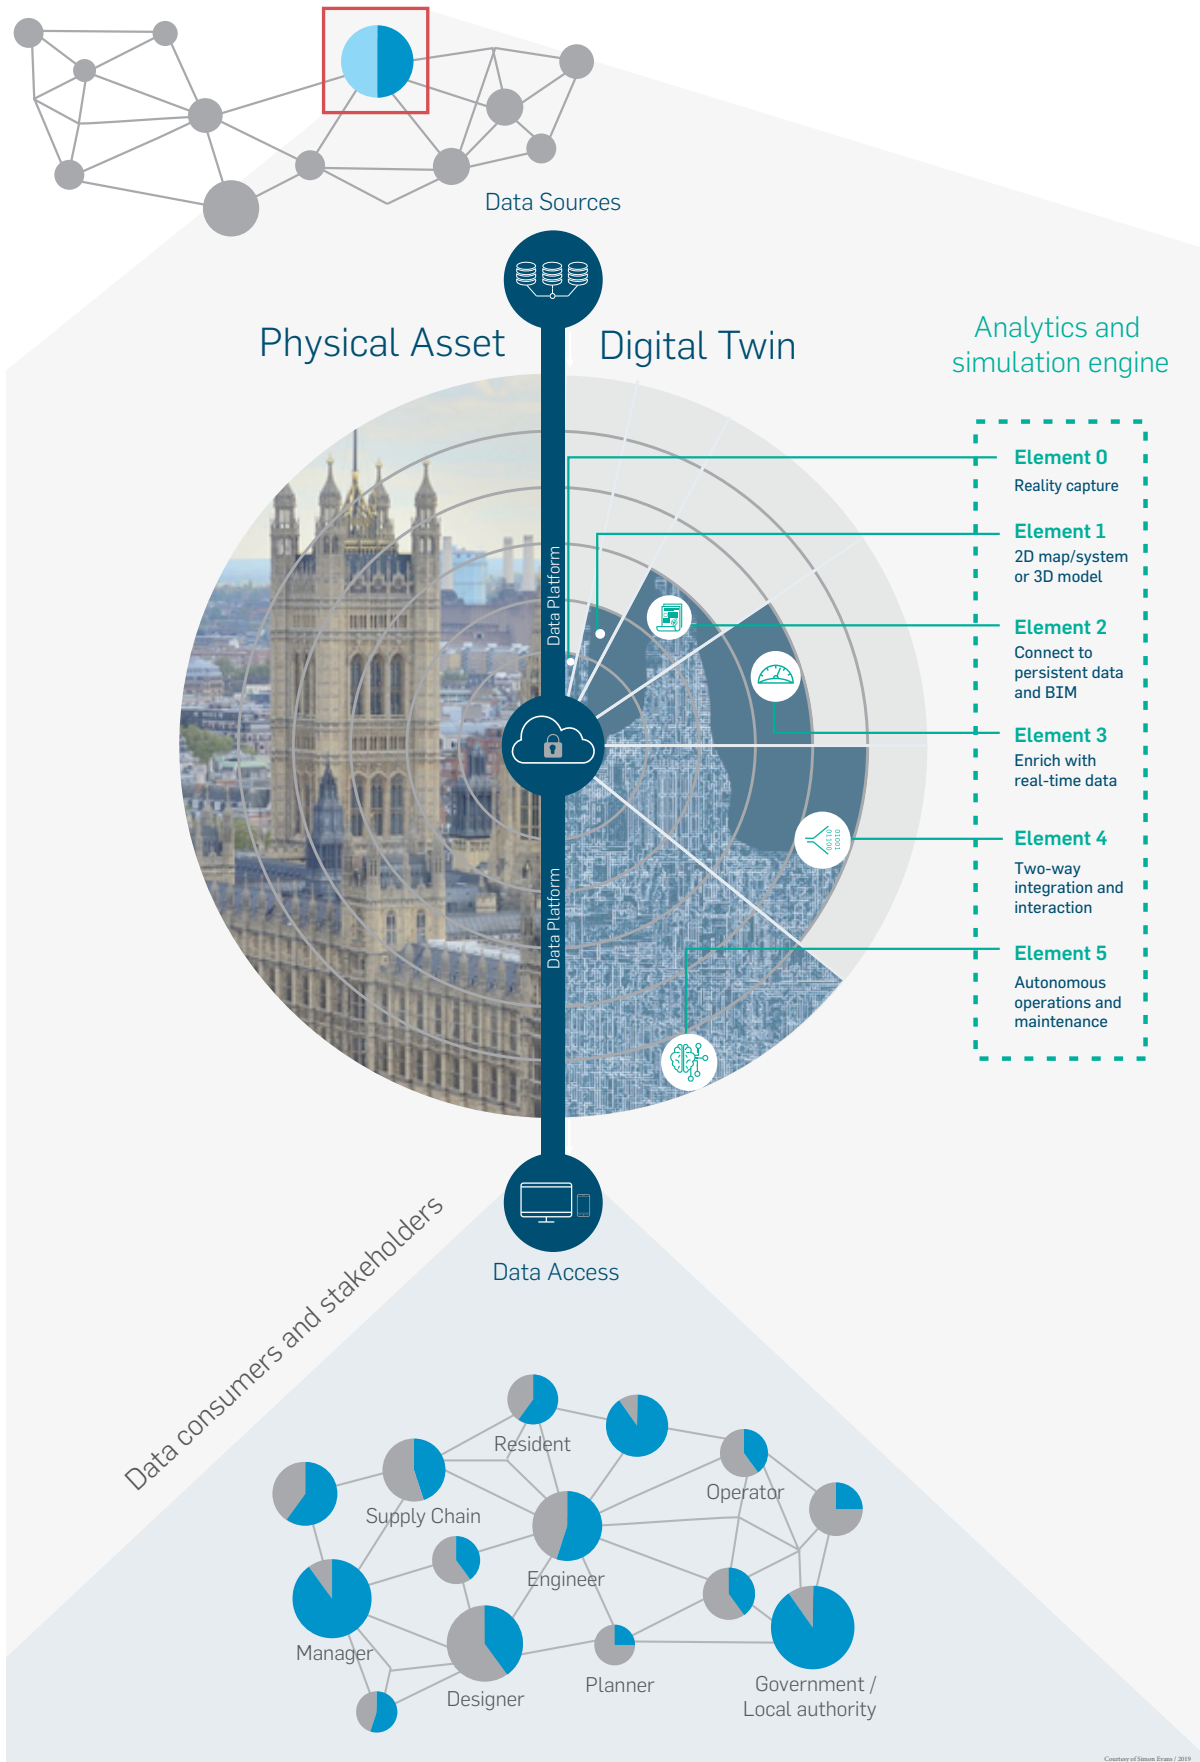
Data Sources

Physical Asset

Digital Twin

Analytics and simulation engine

Element 0
Reality capture

Element 1
2D map/system or 3D model

Element 2
Connect to persistent data and BIM

Element 3
Enrich with real-time data

Element 4
Two-way integration and interaction

Element 5
Autonomous operations and maintenance

Data Platform

Data Platform

Data Access

Data consumers and stakeholders

Resident

Supply Chain

Operator

Engineer

Manager

Designer

Planner

Government / Local authority

Courtesy of Simon Evans / 2019